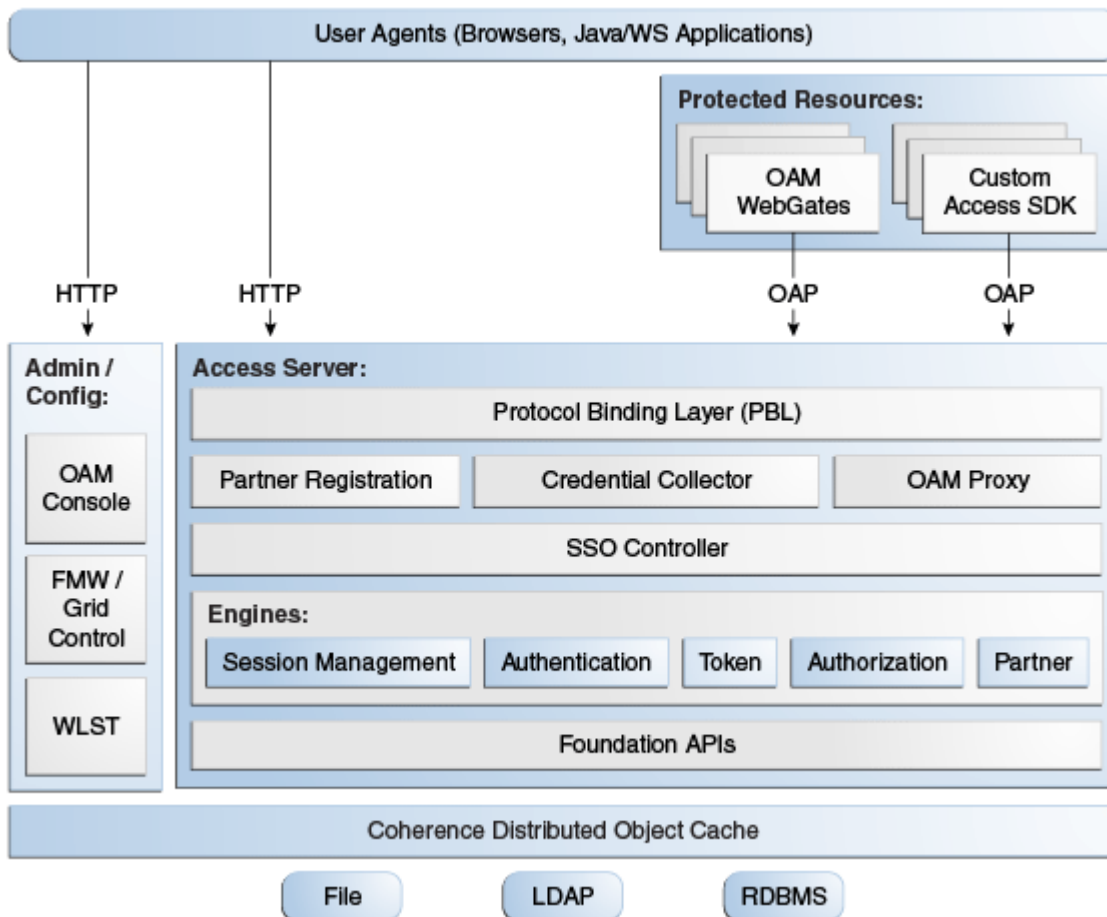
User Agents (Browsers, Java/WS Applications)

Protected Resources:

OAM WebGates

Custom Access SDK

HTTP

HTTP

OAP

OAP

Admin / Config:

OAM Console

FMW / Grid Control

WLST

Access Server:

Protocol Binding Layer (PBL)

Partner Registration

Credential Collector

OAM Proxy

SSO Controller

Engines:

Session Management

Authentication

Token

Authorization

Partner

Foundation APIs

Coherence Distributed Object Cache

File

LDAP

RDBMS